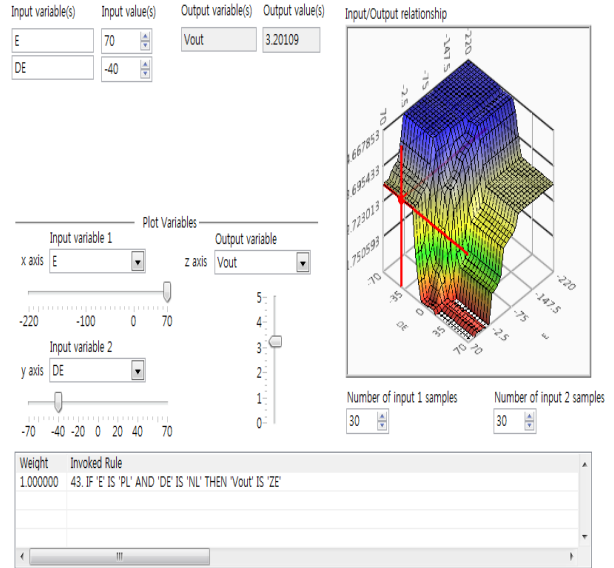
Input variable(s)
Input value(s)
Output variable(s)
Output value(s)
Input/Output relationship

E
70
DE
-40
Vout
3.20109

220
-147.5
-75
-2.5
70
4.667853
3.695433
2.723013
1.750593
-70
-35
0
35
70
DE
-220
-147.5
-75
-2.5
E

Plot Variables
Input variable 1
x axis
E
-220
-100
0
70
Output variable
z axis
Vout
5
4
3
2
1
0
Input variable 2
y axis
DE
-70
-40
-20
0
20
40
70

Number of input 1 samples
30
Number of input 2 samples
30

| Weight | Invoked Rule |
|---|---|
| 1.000000 | 43. IF 'E' IS 'PL' AND 'DE' IS 'NL' THEN 'Vout' IS 'ZE' |

III